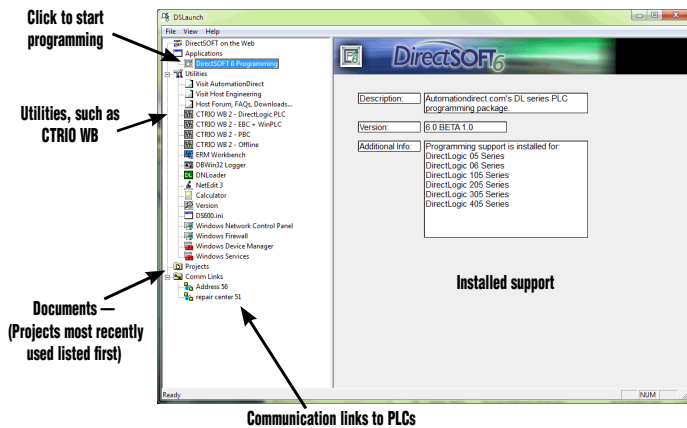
Click to start programming

Utilities, such as CTRIO WB

Documents — (Projects most recently used listed first)

DSLaunch

File View Help

DirectSOFT on the Web
Applications
DirectSOFT 6 Programming
Utilities
Visit AutomationDirect
Visit Host Engineering
Host Forum, FAQs, Downloads...
CTRIO WB 2 - DirectLogic PLC
CTRIO WB 2 - EBC + WinPLC
CTRIO WB 2 - PBC
CTRIO WB 2 - Offline
ERM Workbench
DBWin32 Logger
DNLoader
NetEdit 3
Calculator
Version
DS600.ini
Windows Network Control Panel
Windows Firewall
Windows Device Manager
Windows Services
Projects
Comm Links
Address 56
repair center 51

DirectSOFT6

| Description: | Automationdirect.com's DL series PLC programming package. |
|---|---|
| Version: | 6.0 BETA 1.0 |
| Additional Info: | Programming support is installed for: DirectLogic 05 Series DirectLogic 06 Series DirectLogic 105 Series DirectLogic 205 Series DirectLogic 305 Series DirectLogic 405 Series |

Installed support

Ready

NUM

Communication links to PLCs